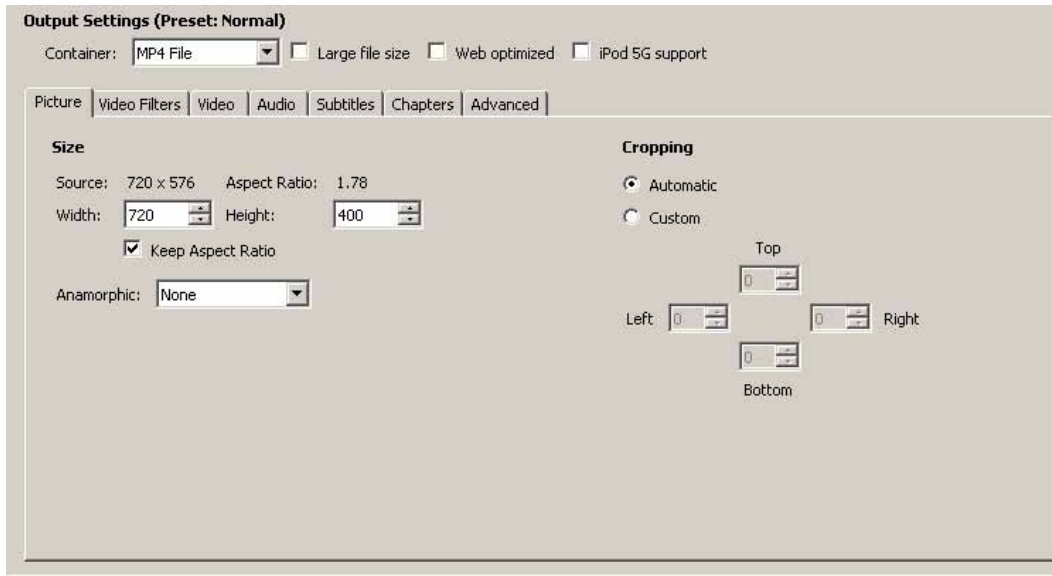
Output Settings (Preset: Normal)

Container: MP4 File Large file size Web optimized iPod 5G support

Picture Video Filters Video Audio Subtitles Chapters Advanced

Size

Source: 720 x 576 Aspect Ratio: 1.78

Width: 720 Height: 400

Keep Aspect Ratio

Anamorphic: None

Cropping

Automatic

Custom

Top

0

Left 0 0 Right

0

Bottom